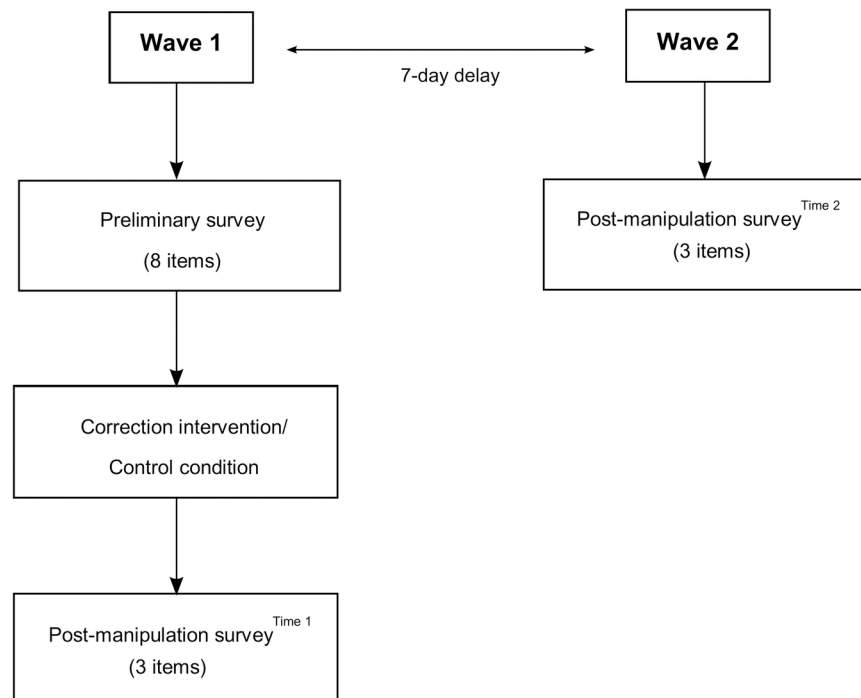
**Wave 1**

7-day delay

**Wave 2**

Preliminary survey
(8 items)

Correction intervention/
Control condition

Post-manipulation survey$^{\text{Time 1}}$
(3 items)

Post-manipulation survey$^{\text{Time 2}}$
(3 items)